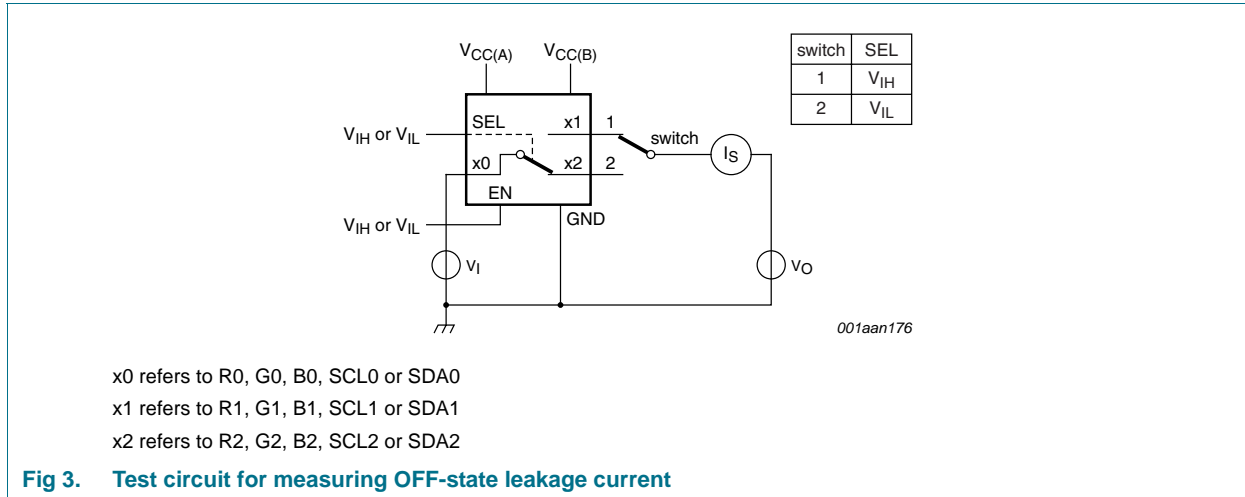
$V_{CC(A)}$ $V_{CC(B)}$

| switch | SEL |
|---|---|
| 1 | $V_{IH}$ |
| 2 | $V_{IL}$ |

SEL x1 1 switch $I_S$
$V_{IH}$ or $V_{IL}$
x0 x2 2
EN
$V_{IH}$ or $V_{IL}$ GND
$V_I$ $V_O$

001aan176

x0 refers to R0, G0, B0, SCL0 or SDA0

x1 refers to R1, G1, B1, SCL1 or SDA1

x2 refers to R2, G2, B2, SCL2 or SDA2

Fig 3. Test circuit for measuring OFF-state leakage current